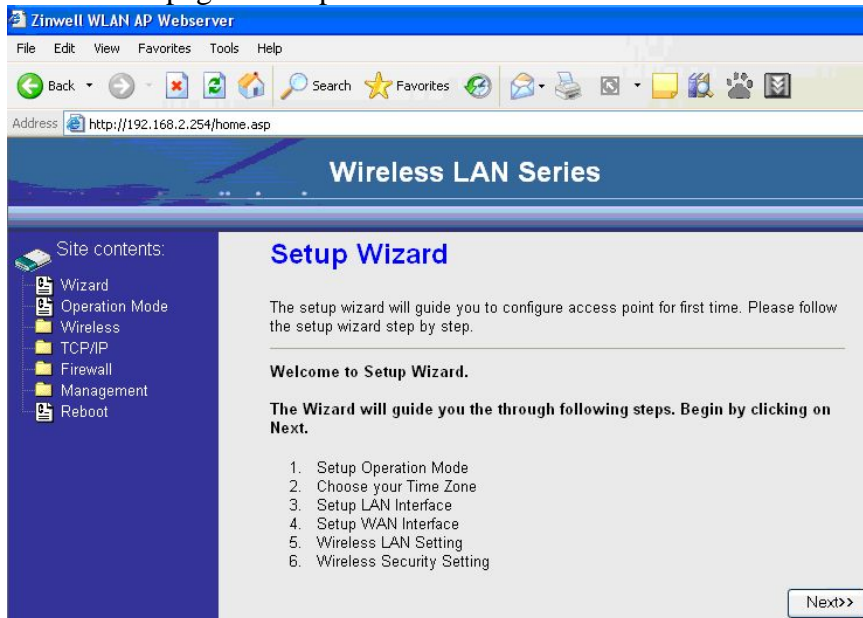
Zinwell WLAN AP Webserver

File Edit View Favorites Tools Help

Back Search Favorites

Address http://192.168.2.254/home.asp

Wireless LAN Series

Site contents:
Wizard
Operation Mode
Wireless
TCP/IP
Firewall
Management
Reboot

Setup Wizard

The setup wizard will guide you to configure access point for first time. Please follow the setup wizard step by step.

Welcome to Setup Wizard.

The Wizard will guide you the through following steps. Begin by clicking on Next.

1. Setup Operation Mode
2. Choose your Time Zone
3. Setup LAN Interface
4. Setup WAN Interface
5. Wireless LAN Setting
6. Wireless Security Setting

Next>>